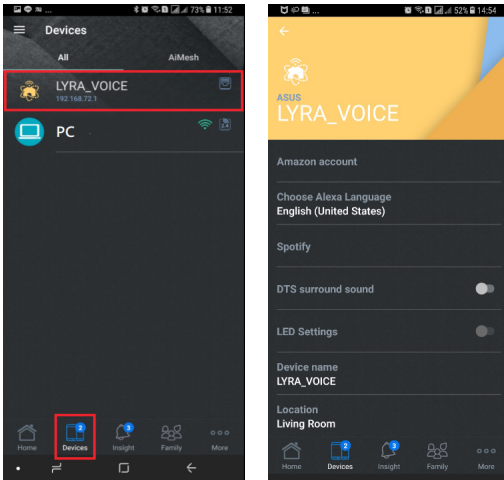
73% 11:52

Devices

All

AiMesh

LYRA_VOICE
192.168.72.1

PC

Home

2
Devices

3
Insight

Family

More

52% 14:54

ASUS
LYRA_VOICE

Amazon account

Choose Alexa Language
English (United States)

Spotify

DTS surround sound

LED Settings

Device name
LYRA_VOICE

Location
Living Room

Home

2
Devices

3
Insight

Family

More